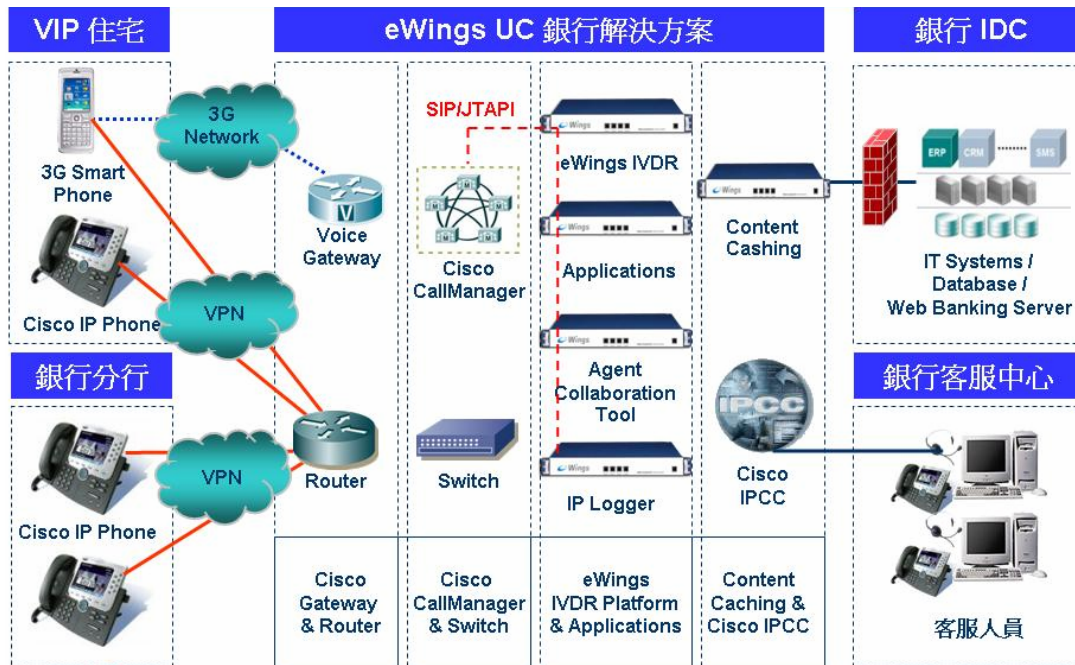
VIP 住宅

eWings UC 銀行解決方案

銀行 IDC

3G Network

3G Smart Phone

Cisco IP Phone

VPN

Voice Gateway

SIP/JTAPI

Cisco CallManager

eWings IVDR

Applications

Agent Collaboration Tool

Content Cashing

ERP CRM SMS

IT Systems / Database / Web Banking Server

銀行分行

銀行客服中心

VPN

Cisco IP Phone

Router

Switch

IP Logger

IPCC

Cisco IPCC

Cisco Gateway & Router

Cisco CallManager & Switch

eWings IVDR Platform & Applications

Content Caching & Cisco IPCC

客服人員